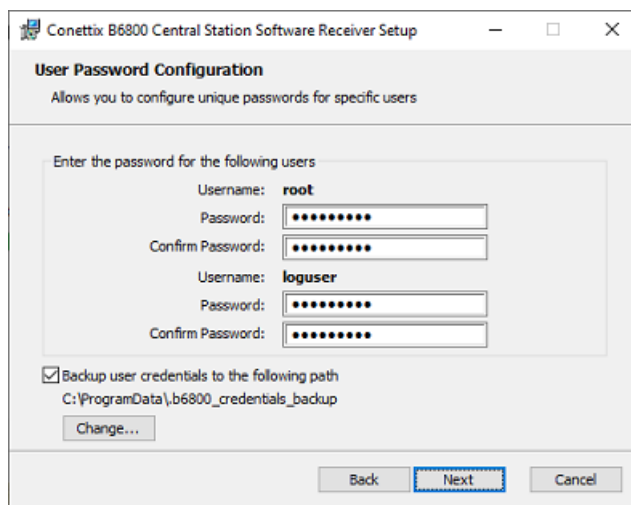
Conettix B6800 Central Station Software Receiver Setup

User Password Configuration

Allows you to configure unique passwords for specific users

Enter the password for the following users

Username: root

Password: ●●●●●●●●●

Confirm Password: ●●●●●●●●●

Username: loguser

Password: ●●●●●●●●●

Confirm Password: ●●●●●●●●●

Backup user credentials to the following path

C:\ProgramData\.b6800_credentials_backup

Change...

Back | Next | Cancel